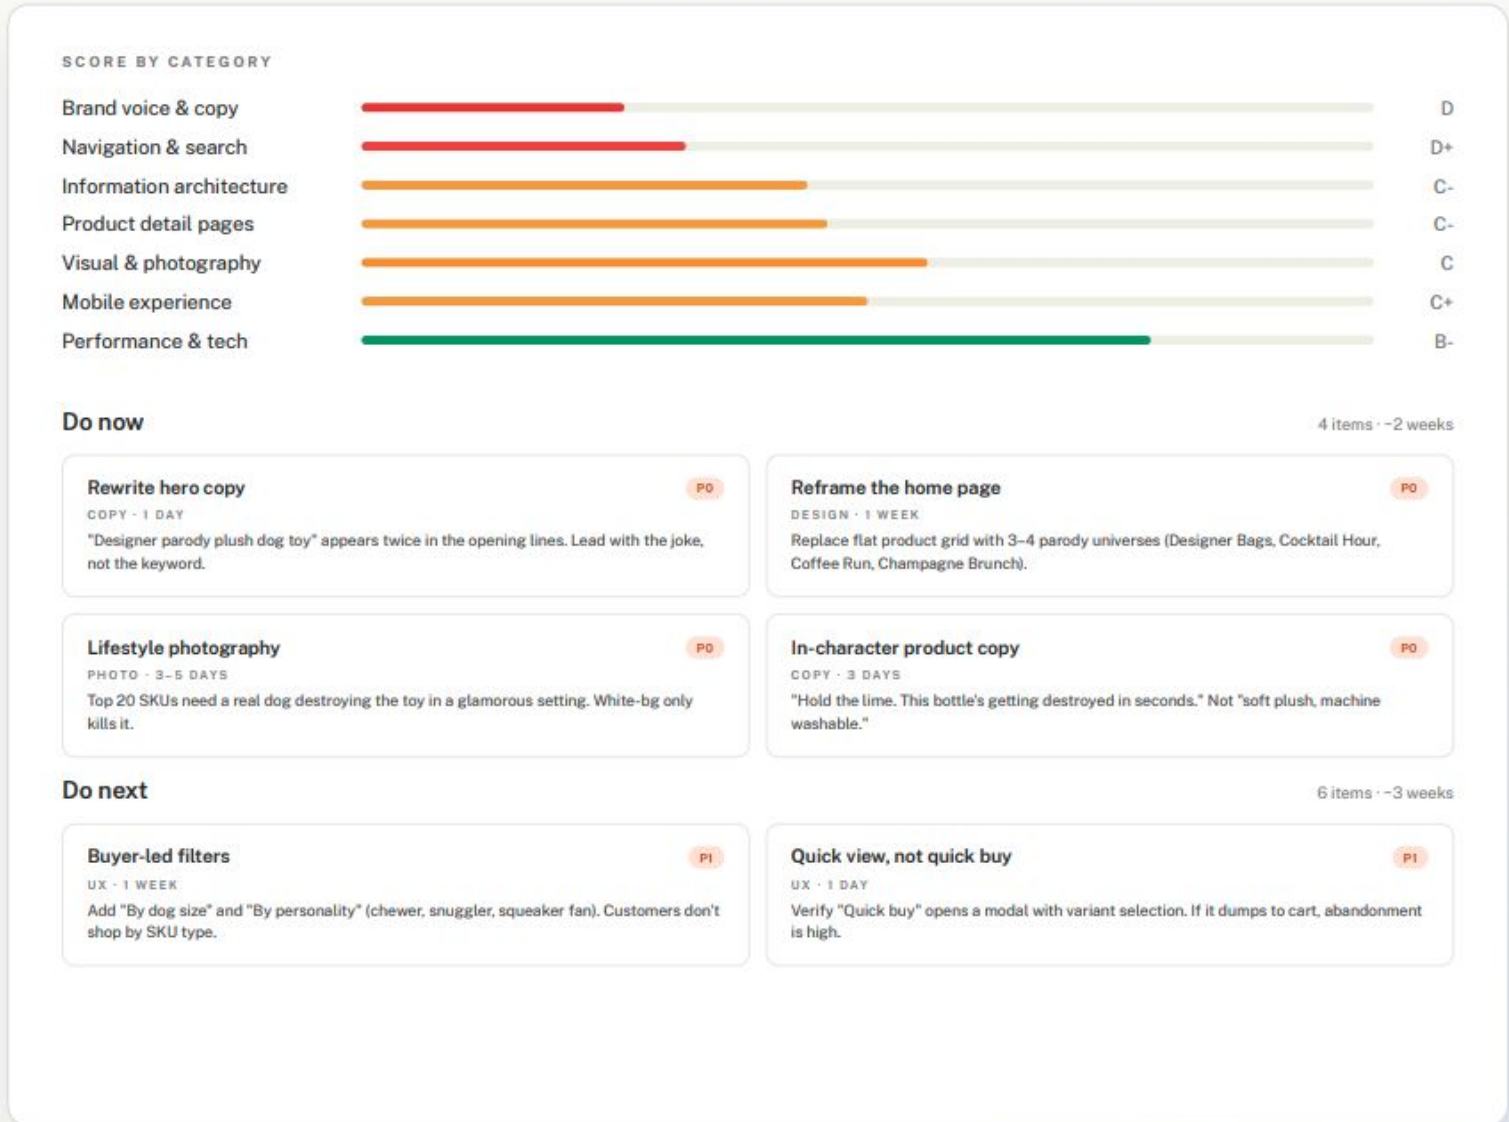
SCORE BY CATEGORY

Brand voice & copy D

Navigation & search D+

Information architecture C-

Product detail pages C-

Visual & photography C

Mobile experience C+

Performance & tech B-

Do now

4 items · ~2 weeks

Rewrite hero copy P0
COPY · 1 DAY
"Designer parody plush dog toy" appears twice in the opening lines. Lead with the joke, not the keyword.

Reframe the home page P0
DESIGN · 1 WEEK
Replace flat product grid with 3–4 parody universes (Designer Bags, Cocktail Hour, Coffee Run, Champagne Brunch).

Lifestyle photography P0
PHOTO · 3–5 DAYS
Top 20 SKUs need a real dog destroying the toy in a glamorous setting. White-bg only kills it.

In-character product copy P0
COPY · 3 DAYS
"Hold the lime. This bottle's getting destroyed in seconds." Not "soft plush, machine washable."

Do next

6 items · ~3 weeks

Buyer-led filters P1
UX · 1 WEEK
Add "By dog size" and "By personality" (chewer, snuggler, squeaker fan). Customers don't shop by SKU type.

Quick view, not quick buy P1
UX · 1 DAY
Verify "Quick buy" opens a modal with variant selection. If it dumps to cart, abandonment is high.